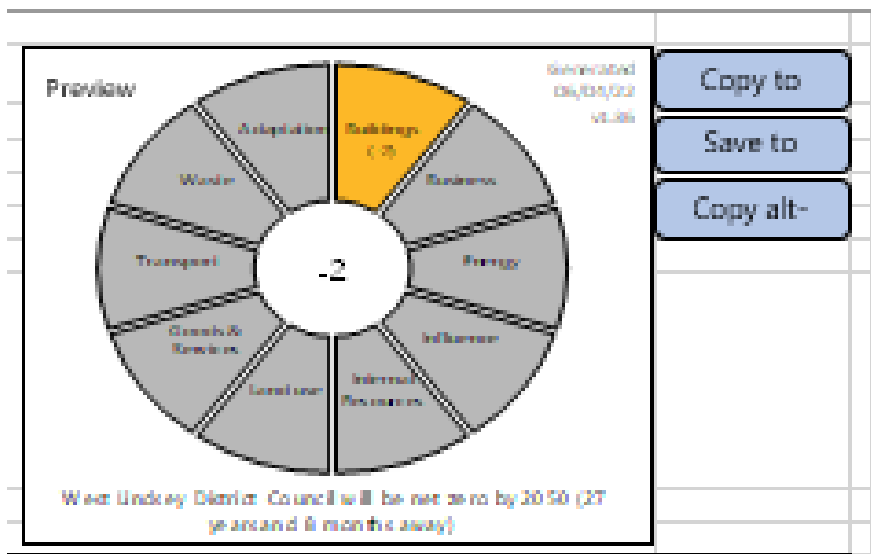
Preview

Generated 08/03/22 v1.86

Adaptation

Buildings (-2)

Business

Energy

Influence

Internal Resources

Land use

Goods & Services

Transport

Waste

-2

West Lindsey District Council will be net zero by 2050 (27 years and 8 months away)

Copy to

Save to

Copy alt-